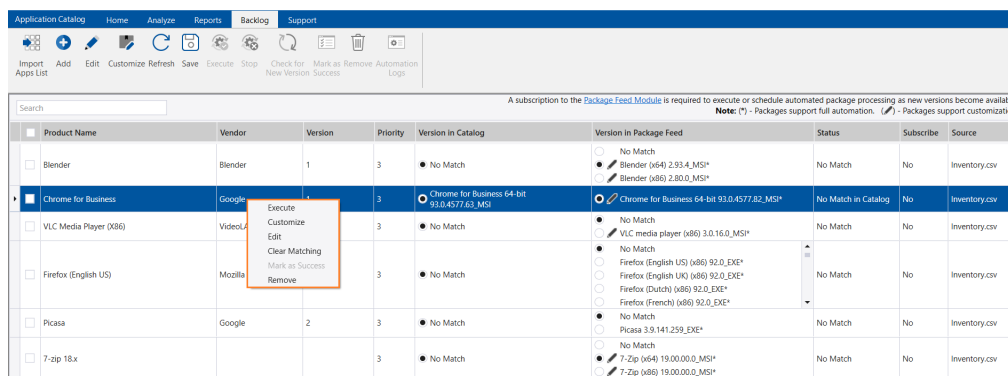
Application Catalog Home Analyze Reports Backlog Support

Import Apps List Add Edit Customize Refresh Save Execute Stop Check for New Version Mark as Success Remove Automation Logs

Search

A subscription to the Package Feed Module is required to execute or schedule automated package processing as new versions become availal
Note: (*) - Packages support full automation. - Packages support customizati

| Product Name | Vendor | Version | Priority | Version in Catalog | Version in Package Feed | Status | Subscribe | Source |
|---|---|---|---|---|---|---|---|---|
| Blender | Blender | 1 | 3 | No Match | No Match<br>Blender (x64) 2.93.4_MSI*<br>Blender (x86) 2.80.0_MSI* | No Match | No | Inventory.csv |
| Chrome for Business | Google | 1 | 3 | Chrome for Business 64-bit 93.0.4577.63_MSI | Chrome for Business 64-bit 93.0.4577.82_MSI* | No Match in Catalog | No | Inventory.csv |
| VLC Media Player (X86) | VideoLA | | 3 | No Match | No Match<br>VLC media player (x86) 3.0.16.0_MSI* | No Match | No | Inventory.csv |
| Firefox (English US) | Mozilla | | 3 | No Match | No Match<br>Firefox (English US) (x86) 92.0_EXE*<br>Firefox (English UK) (x86) 92.0_EXE*<br>Firefox (Dutch) (x86) 92.0_EXE*<br>Firefox (French) (x86) 92.0_EXE* | No Match | No | Inventory.csv |
| Picasa | Google | 2 | 3 | No Match | No Match<br>Picasa 3.9.141.259_EXE* | No Match | No | Inventory.csv |
| 7-zip 18.x | | | 3 | No Match | No Match<br>7-Zip (x64) 19.00.00.0_MSI*<br>7-Zip (x86) 19.00.00.0_MSI* | No Match | No | Inventory.csv |

Execute
Customize
Edit
Clear Matching
Mark as Success
Remove